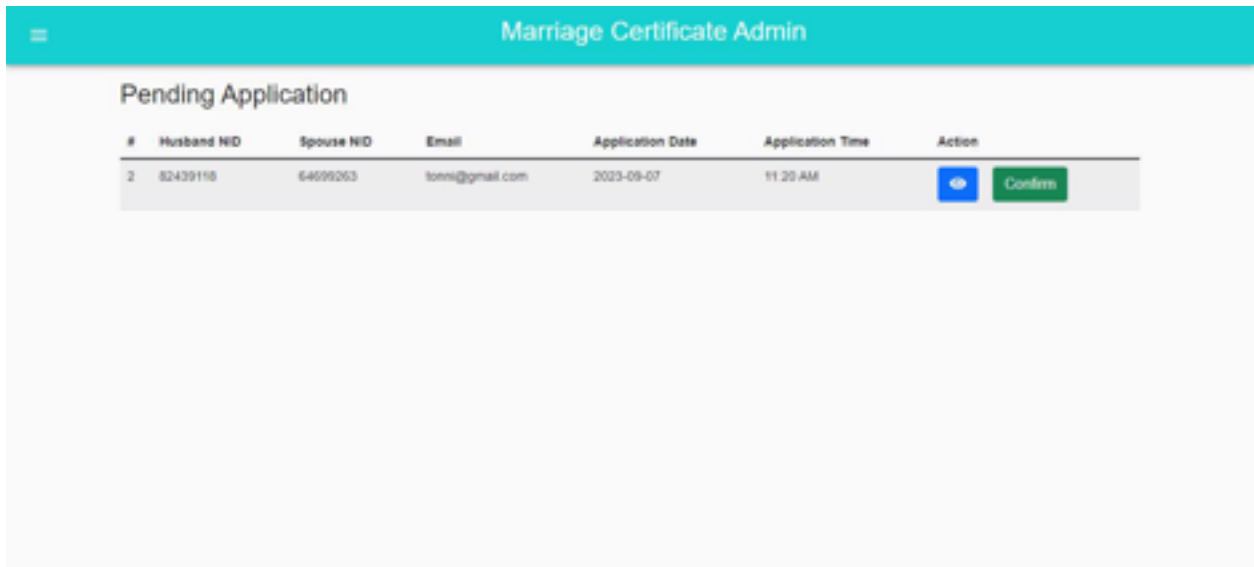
Marriage Certificate Admin

Pending Application

| # | Husband NID | Spouse NID | Email | Application Date | Application Time | Action |
|---|---|---|---|---|---|---|
| 2 | 82439118 | 64699263 | tonni@gmail.com | 2023-09-07 | 11:20 AM | Confirm |